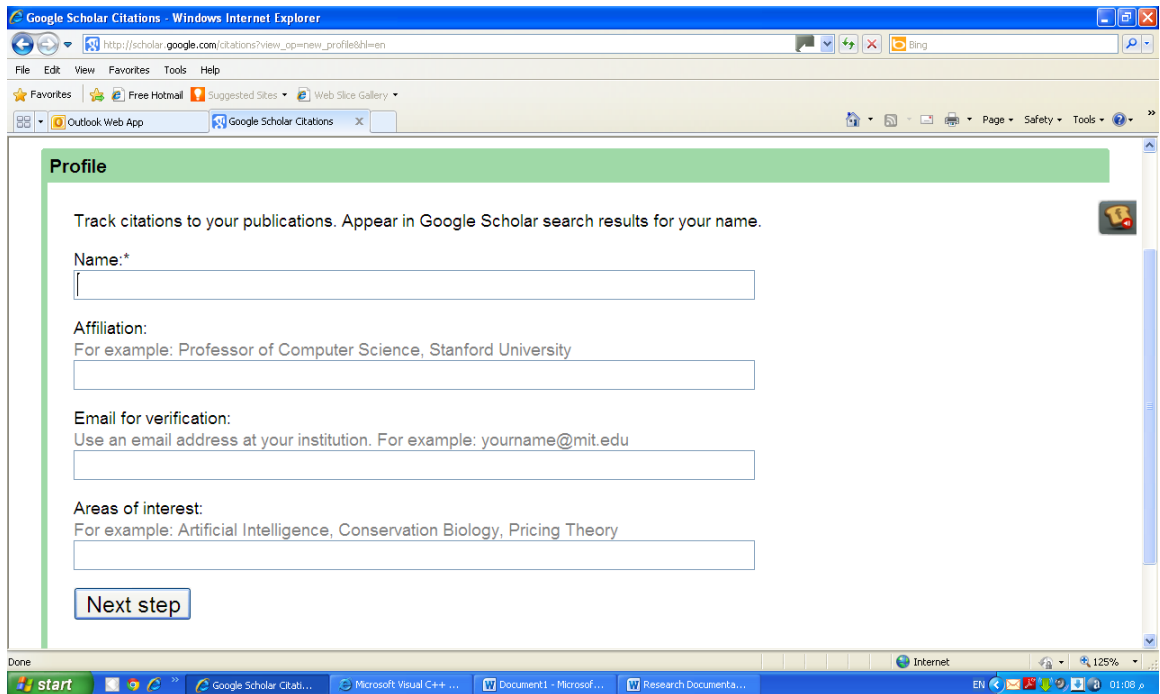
Google Scholar Citations - Windows Internet Explorer

http://scholar.google.com/citations?view_op=new_profile&hl=en

Bing

File Edit View Favorites Tools Help

Favorites | Free Hotmail | Suggested Sites ▾ | Web Slice Gallery ▾

Outlook Web App | Google Scholar Citations ×

Page ▾ Safety ▾ Tools ▾

Profile

Track citations to your publications. Appear in Google Scholar search results for your name.

Name:*

Affiliation:
For example: Professor of Computer Science, Stanford University

Email for verification:
Use an email address at your institution. For example: yourname@mit.edu

Areas of interest:
For example: Artificial Intelligence, Conservation Biology, Pricing Theory

Next step

Done | Internet | 125%

start | Google Scholar Citati... | Microsoft Visual C++ ... | Document1 - Microsof... | Research Documenta... | EN | 01:08